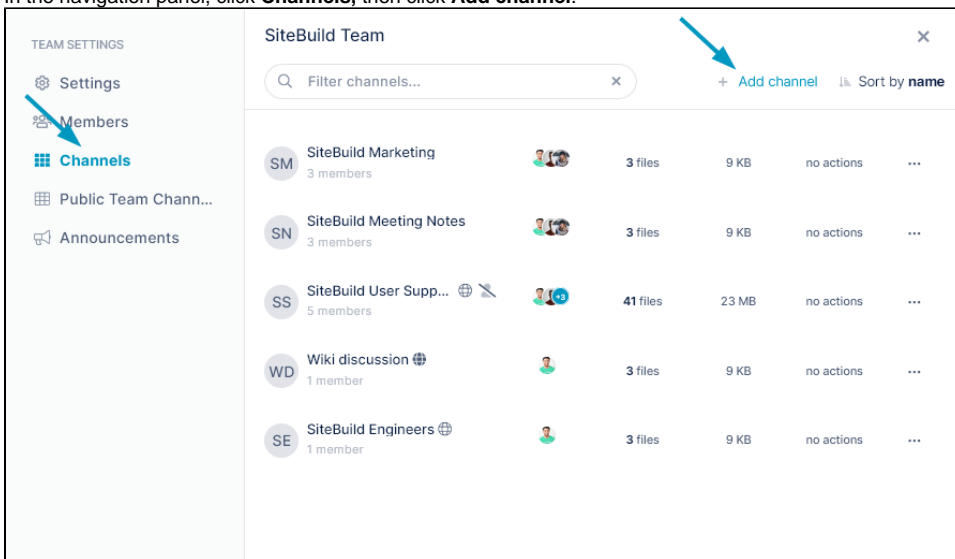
In the navigation panel, click **Channels**, then click **Add channel**.

TEAM SETTINGS
Settings
Members
Channels
Public Team Chann...
Announcements

SiteBuild Team
×
Filter channels...
×
+ Add channel
Sort by **name**

| | | | | | | |
|---|---|---|---|---|---|---|
| SM | SiteBuild Marketing 3 members | | 3 files | 9 KB | no actions | ··· |
| SN | SiteBuild Meeting Notes 3 members | | 3 files | 9 KB | no actions | ··· |
| SS | SiteBuild User Supp... 5 members | +3 | 41 files | 23 MB | no actions | ··· |
| WD | Wiki discussion 1 member | | 3 files | 9 KB | no actions | ··· |
| SE | SiteBuild Engineers 1 member | | 3 files | 9 KB | no actions | ··· |